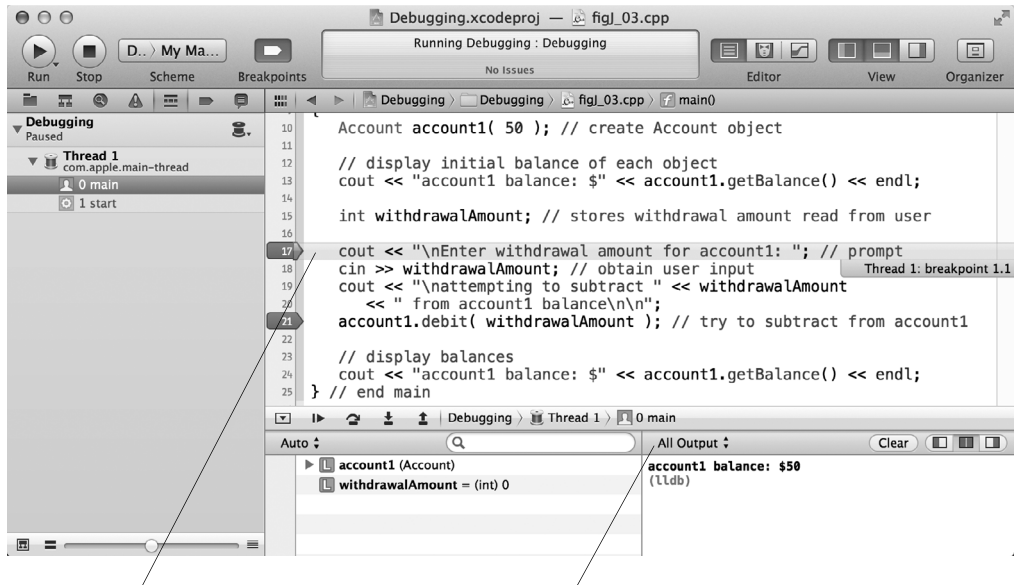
Debugging.xcodeproj — figJ_03.cpp

Run Stop D.. 〉 My Ma... Scheme Breakpoints

Running Debugging : Debugging
No Issues

Editor View Organizer

Debugging 〉 Debugging 〉 figJ_03.cpp 〉 main()

Debugging
Paused

Thread 1
com.apple.main-thread
0 main
1 start

10 Account account1( 50 ); // create Account object
11
12 // display initial balance of each object
13 cout << "account1 balance: $" << account1.getBalance() << endl;
14
15 int withdrawalAmount; // stores withdrawal amount read from user
16
17 cout << "\nEnter withdrawal amount for account1: "; // prompt
18 cin >> withdrawalAmount; // obtain user input
19 cout << "\nattempting to subtract " << withdrawalAmount
20 << " from account1 balance\n\n";
21 account1.debit( withdrawalAmount ); // try to subtract from account1
22
23 // display balances
24 cout << "account1 balance: $" << account1.getBalance() << endl;
25 } // end main

Thread 1: breakpoint 1.1

Debugging 〉 Thread 1 〉 0 main

Auto ◆
account1 (Account)
withdrawalAmount = (int) 0

All Output ◆
Clear
account1 balance: $50
(lldb)